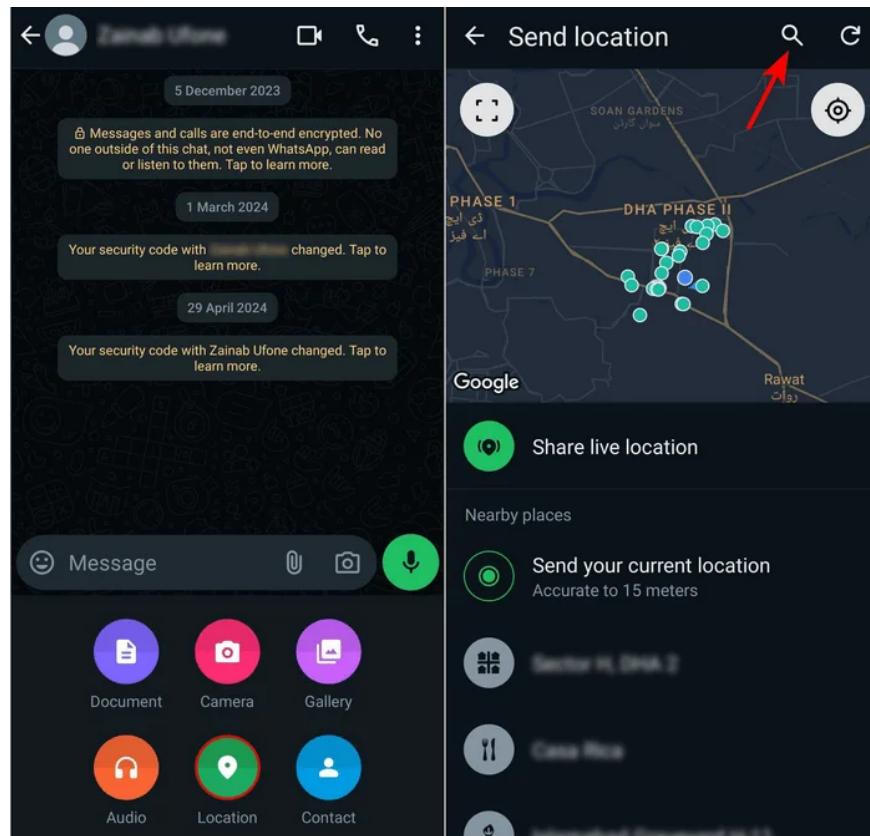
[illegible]

5 December 2023

Messages and calls are end-to-end encrypted. No one outside of this chat, not even WhatsApp, can read or listen to them. Tap to learn more.

1 March 2024

Your security code with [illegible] changed. Tap to learn more.

29 April 2024

Your security code with Zainab Ufone changed. Tap to learn more.

Message

Document
Camera
Gallery
Audio
Location
Contact

Send location

SOAN GARDENS
سواں گارڈن
PHASE 1
ڈی ایچ اے فیز
DHA PHASE II
PHASE 7
Google
Rawat
رواٹ

Share live location

Nearby places

Send your current location
Accurate to 15 meters

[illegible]

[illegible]

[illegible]